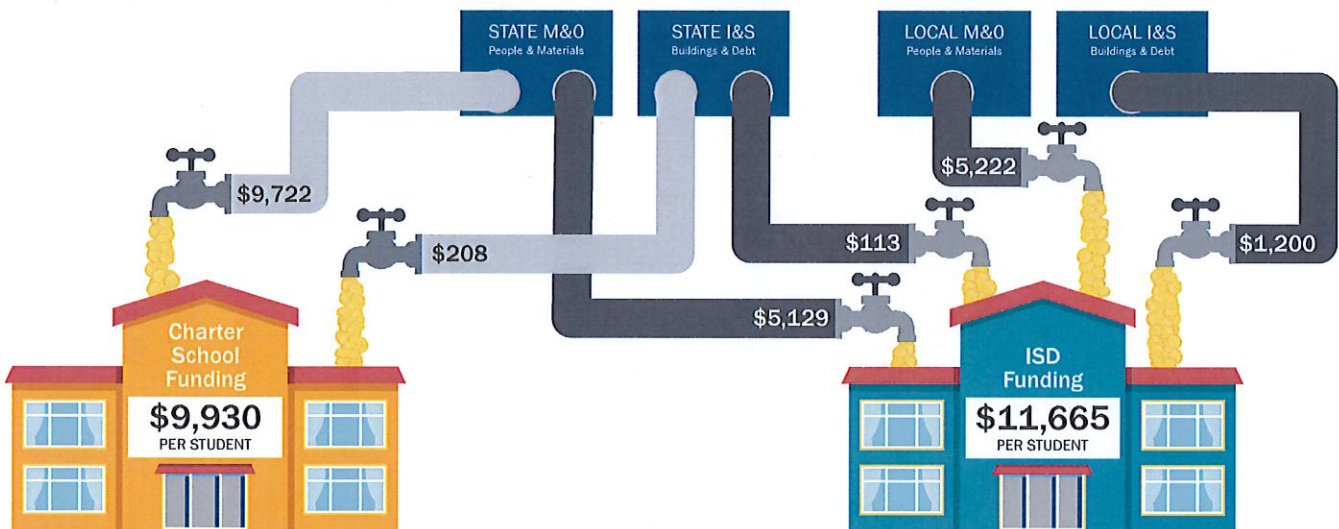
STATE M&O
People & Materials

STATE I&S
Buildings & Debt

LOCAL M&O
People & Materials

LOCAL I&S
Buildings & Debt

$9,722

$208

$5,222

$113

$1,200

$5,129

Charter School Funding
$9,930
PER STUDENT

ISD Funding
$11,665
PER STUDENT